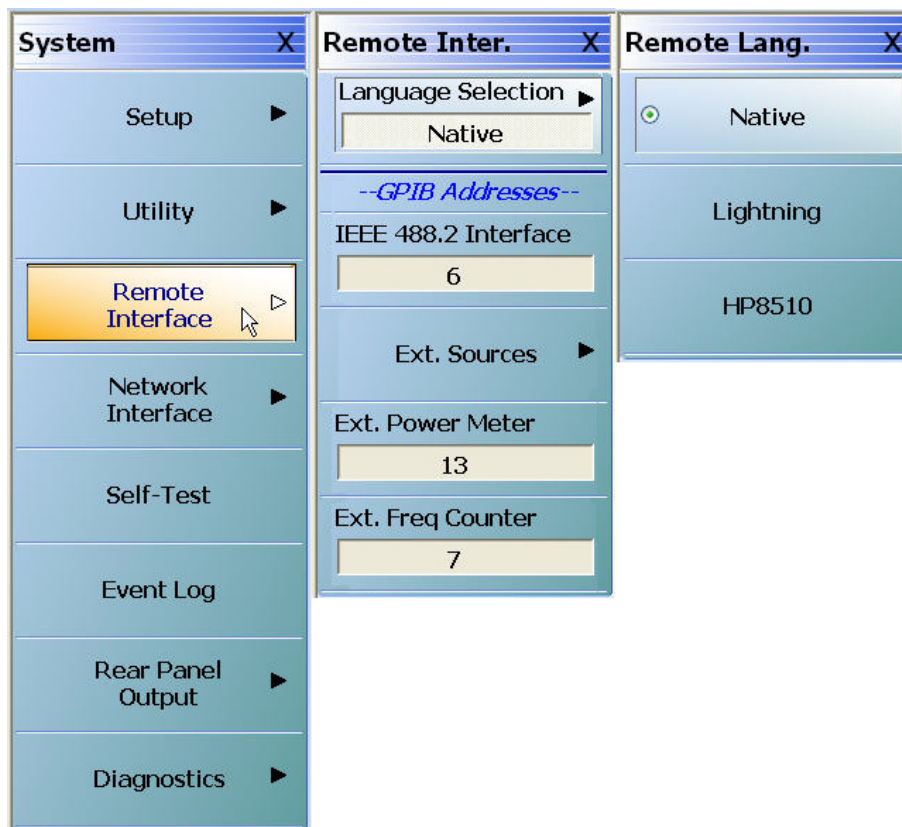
System X

Setup

Utility

Remote Interface

Network Interface

Self-Test

Event Log

Rear Panel Output

Diagnostics

Remote Inter. X

Language Selection

Native

--GPIB Addresses--

IEEE 488.2 Interface

6

Ext. Sources

Ext. Power Meter

13

Ext. Freq Counter

7

Remote Lang. X

Native

Lightning

HP8510